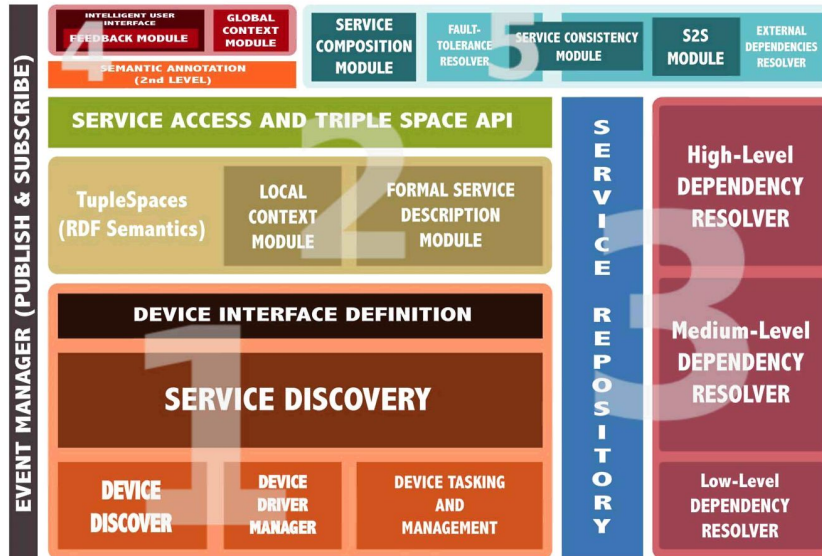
EVENT MANAGER (PUBLISH & SUBSCRIBE)

4

INTELLIGENT USER INTERFACE

FEEDBACK MODULE

GLOBAL CONTEXT MODULE

SEMANTIC ANNOTATION (2nd LEVEL)

5

SERVICE COMPOSITION MODULE

FAULT-TOLERANCE RESOLVER

SERVICE CONSISTENCY MODULE

S2S MODULE

EXTERNAL DEPENDENCIES RESOLVER

SERVICE ACCESS AND TRIPLE SPACE API

2

TupleSpaces (RDF Semantics)

LOCAL CONTEXT MODULE

FORMAL SERVICE DESCRIPTION MODULE

SERVICE REPOSITORY

3

High-Level DEPENDENCY RESOLVER

Medium-Level DEPENDENCY RESOLVER

Low-Level DEPENDENCY RESOLVER

1

DEVICE INTERFACE DEFINITION

SERVICE DISCOVERY

DEVICE DISCOVER

DEVICE DRIVER MANAGER

DEVICE TASKING AND MANAGEMENT